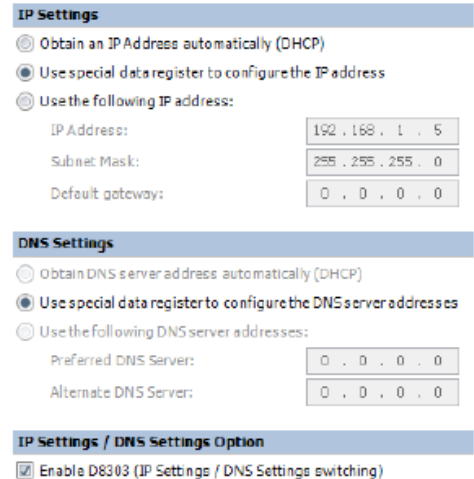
IP Settings

Obtain an IP Address automatically (DHCP)

Use special data register to configure the IP address

Use the following IP address:

IP Address: 192 . 168 . 1 . 5

Subnet Mask: 255 . 255 . 255 . 0

Default gateway: 0 . 0 . 0 . 0

DNS Settings

Obtain DNS server address automatically (DHCP)

Use special data register to configure the DNS server addresses

Use the following DNS server addresses:

Preferred DNS Server: 0 . 0 . 0 . 0

Alternate DNS Server: 0 . 0 . 0 . 0

IP Settings / DNS Settings Option

Enable D8303 (IP Settings / DNS Settings switching)